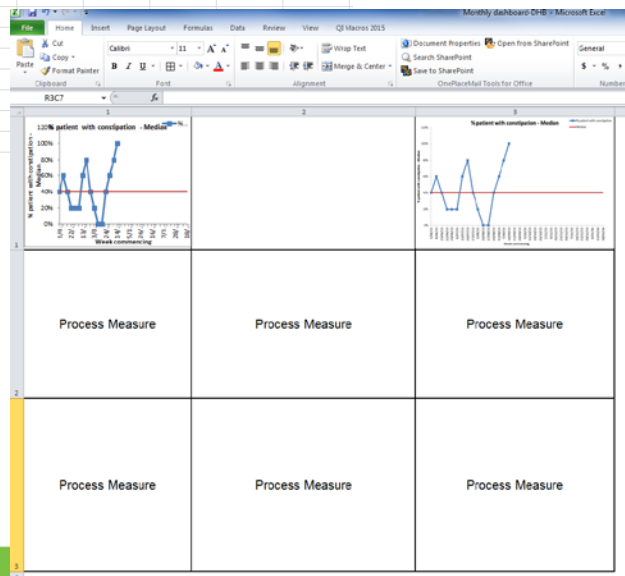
Monthly dashboard DHB - Microsoft Excel

File Home Insert Page Layout Formulas Data Review View QI Macros 2015

Cut
Copy
Paste
Format Painter
Clipboard

Calibri 11
B I U
Font

Wrap Text
Merge & Center
Alignment

Document Properties
Open from SharePoint
Search SharePoint
Save to SharePoint
OnePlaceMail Tools for Office

General
$ %
Number

R3C7

1 2 3

% patient with constipation - Median

120%
100%
80%
60%
40%
20%
0%

% patient with constipation - Median

Week commencing

% patient with constipation - Median

Process Measure

Process Measure

Process Measure

Process Measure

Process Measure

Process Measure

1
2
3